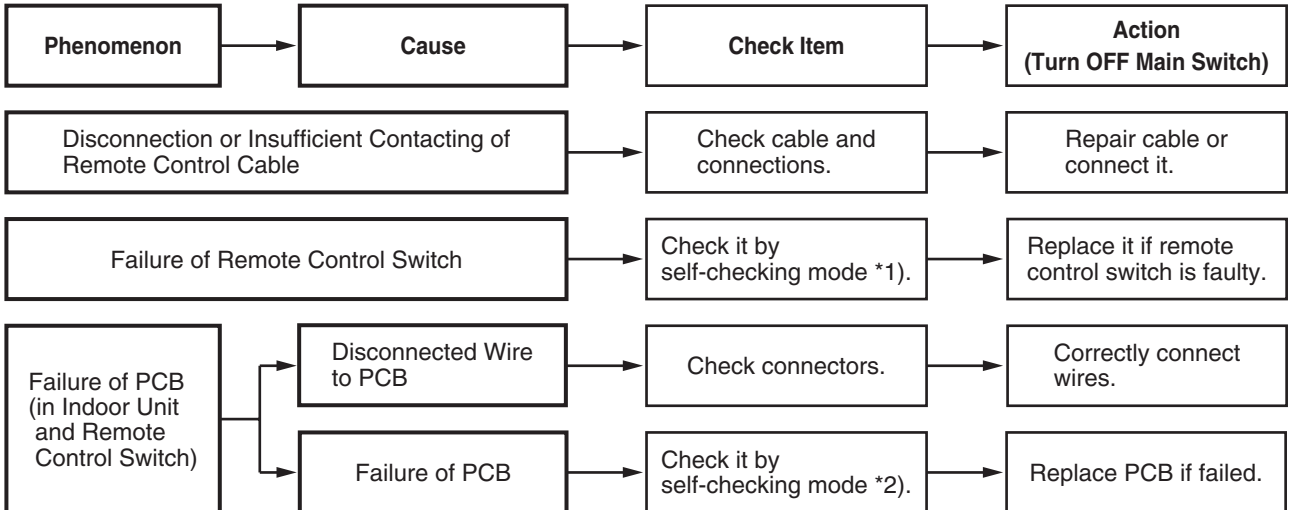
Phenomenon

Cause

Check Item

Action
(Turn OFF Main Switch)

Disconnection or Insufficient Contacting of Remote Control Cable

Check cable and connections.

Repair cable or connect it.

Failure of Remote Control Switch

Check it by self-checking mode *1).

Replace it if remote control switch is faulty.

Failure of PCB (in Indoor Unit and Remote Control Switch)

Disconnected Wire to PCB

Check connectors.

Correctly connect wires.

Failure of PCB

Check it by self-checking mode *2).

Replace PCB if failed.